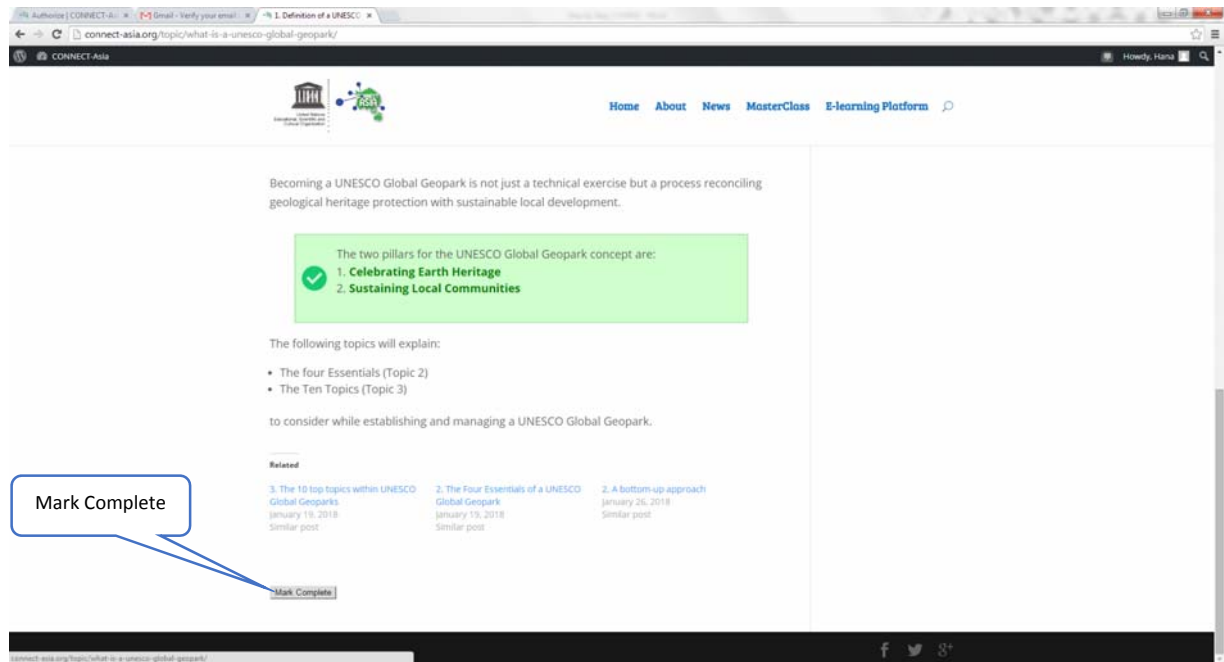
Authorize | CONNECT-As ×
Gmail - Verify your email ×
1. Definition of a UNESCO ×

connect-asia.org/topic/what-is-a-unesco-global-geopark/

CONNECT-Asia
Howdy, Hana

Home About News MasterClass E-learning Platform

Becoming a UNESCO Global Geopark is not just a technical exercise but a process reconciling geological heritage protection with sustainable local development.

The two pillars for the UNESCO Global Geopark concept are:
1. Celebrating Earth Heritage
2. Sustaining Local Communities

The following topics will explain:

• The four Essentials (Topic 2)
• The Ten Topics (Topic 3)

to consider while establishing and managing a UNESCO Global Geopark.

Related

3. The 10 top topics within UNESCO Global Geoparks
January 19, 2018
Similar post

2. The Four Essentials of a UNESCO Global Geopark
January 19, 2018
Similar post

2. A bottom-up approach
January 26, 2018
Similar post

Mark Complete

Mark Complete

connect-asia.org/topic/what-is-a-unesco-global-geopark/